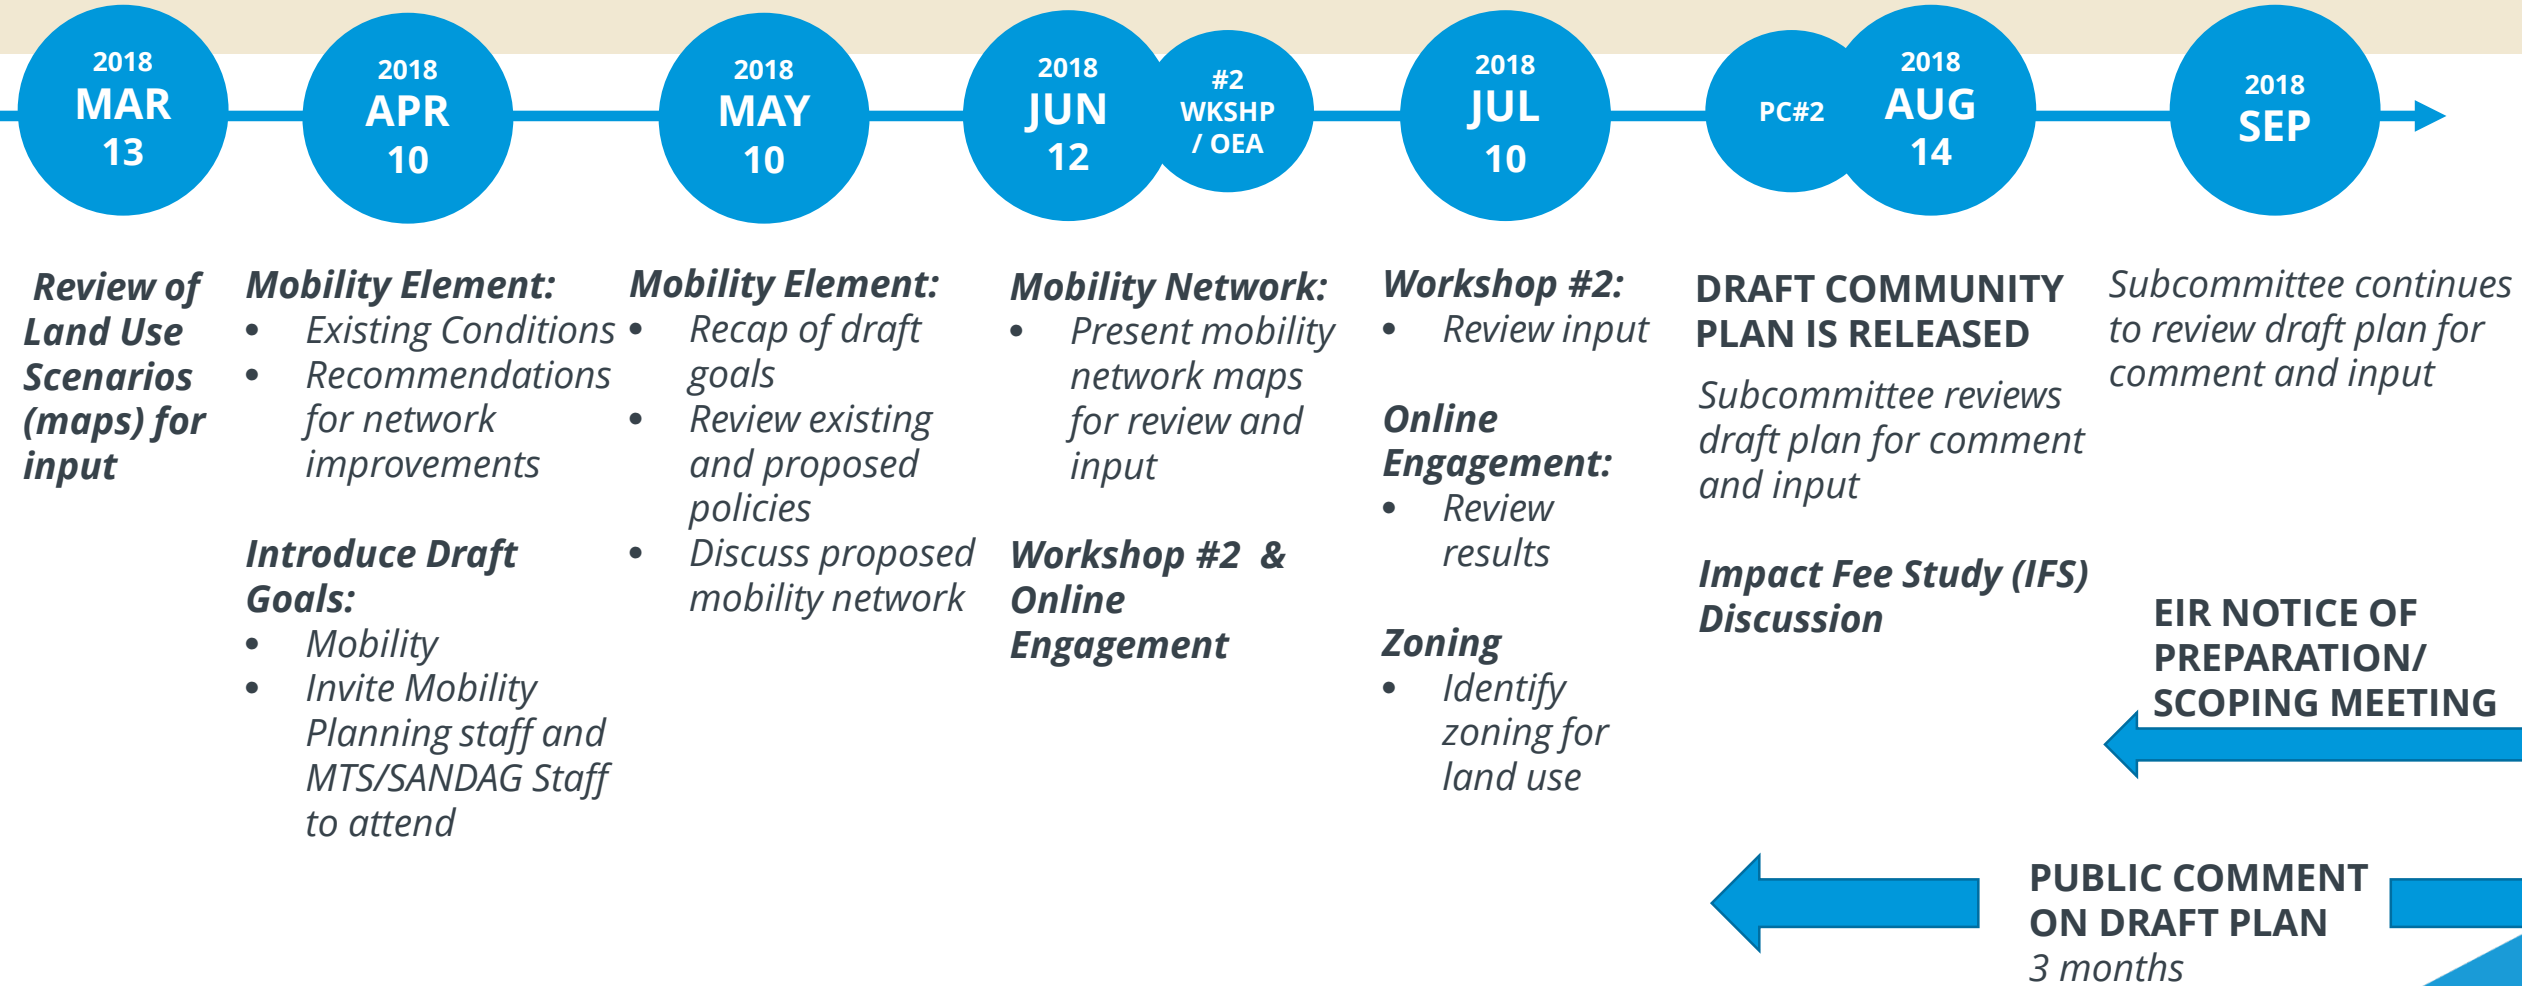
2018
MAR
13

2018
APR
10

2018
MAY
10

2018
JUN
12

#2
WKSHP
/ OEA

2018
JUL
10

PC#2

2018
AUG
14

2018
SEP

Review of Land Use Scenarios (maps) for input

Mobility Element:
• Existing Conditions
• Recommendations for network improvements

Introduce Draft Goals:
• Mobility
• Invite Mobility Planning staff and MTS/SANDAG Staff to attend

Mobility Element:
• Recap of draft goals
• Review existing and proposed policies
• Discuss proposed mobility network

Mobility Network:
• Present mobility network maps for review and input

Workshop #2 & Online Engagement

Workshop #2:
• Review input

Online Engagement:
• Review results

Zoning
• Identify zoning for land use

DRAFT COMMUNITY PLAN IS RELEASED

Subcommittee reviews draft plan for comment and input

Impact Fee Study (IFS) Discussion

Subcommittee continues to review draft plan for comment and input

EIR NOTICE OF PREPARATION/ SCOPING MEETING

PUBLIC COMMENT ON DRAFT PLAN
3 months